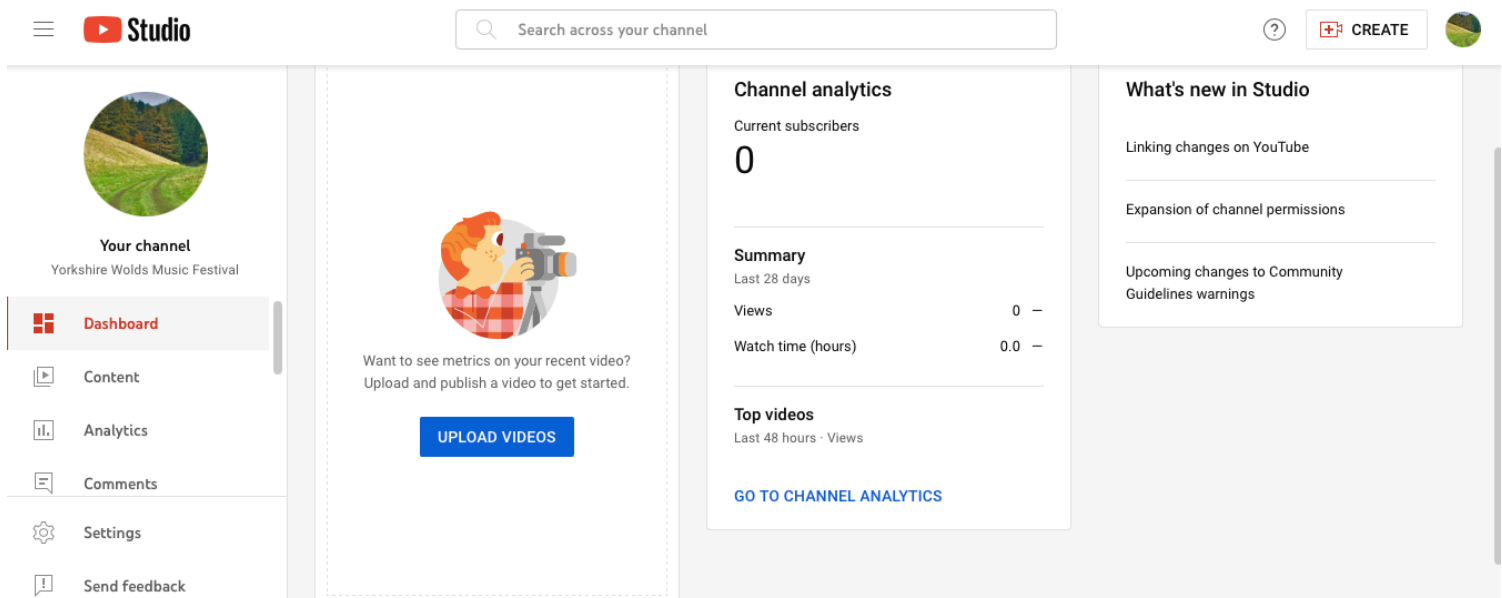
Studio

Search across your channel

CREATE

Your channel
Yorkshire Wolds Music Festival

Dashboard
Content
Analytics
Comments
Settings
Send feedback

Want to see metrics on your recent video? Upload and publish a video to get started.

UPLOAD VIDEOS

Channel analytics

Current subscribers

0

Summary
Last 28 days

| Views | 0 — |
|---|---|
| Watch time (hours) | 0.0 — |

Top videos
Last 48 hours · Views

GO TO CHANNEL ANALYTICS

What's new in Studio

Linking changes on YouTube

Expansion of channel permissions

Upcoming changes to Community Guidelines warnings